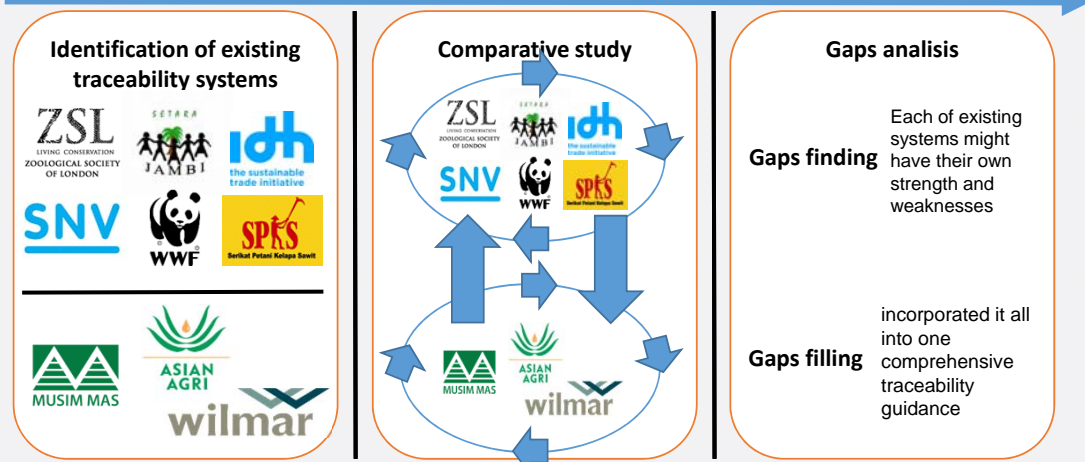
Identification of existing traceability systems

ZSL
LIVING CONSERVATION
ZOOLOGICAL SOCIETY OF LONDON

SETARA
JAMBI

idh
the sustainable trade initiative

SNV

WWF

SPKS
Serikat Petani Kelapa Sawit

MUSIM MAS

ASIAN AGRI

wilmar

Comparative study

ZSL
LIVING CONSERVATION
ZOOLOGICAL SOCIETY OF LONDON

SETARA
JAMBI

idh
the sustainable trade initiative

SNV

WWF

SPKS
Serikat Petani Kelapa Sawit

MUSIM MAS

ASIAN AGRI

wilmar

Gaps analisis

Gaps finding

Each of existing systems might have their own strength and weaknesses

Gaps filling

incorporated it all into one comprehensive traceability guidance